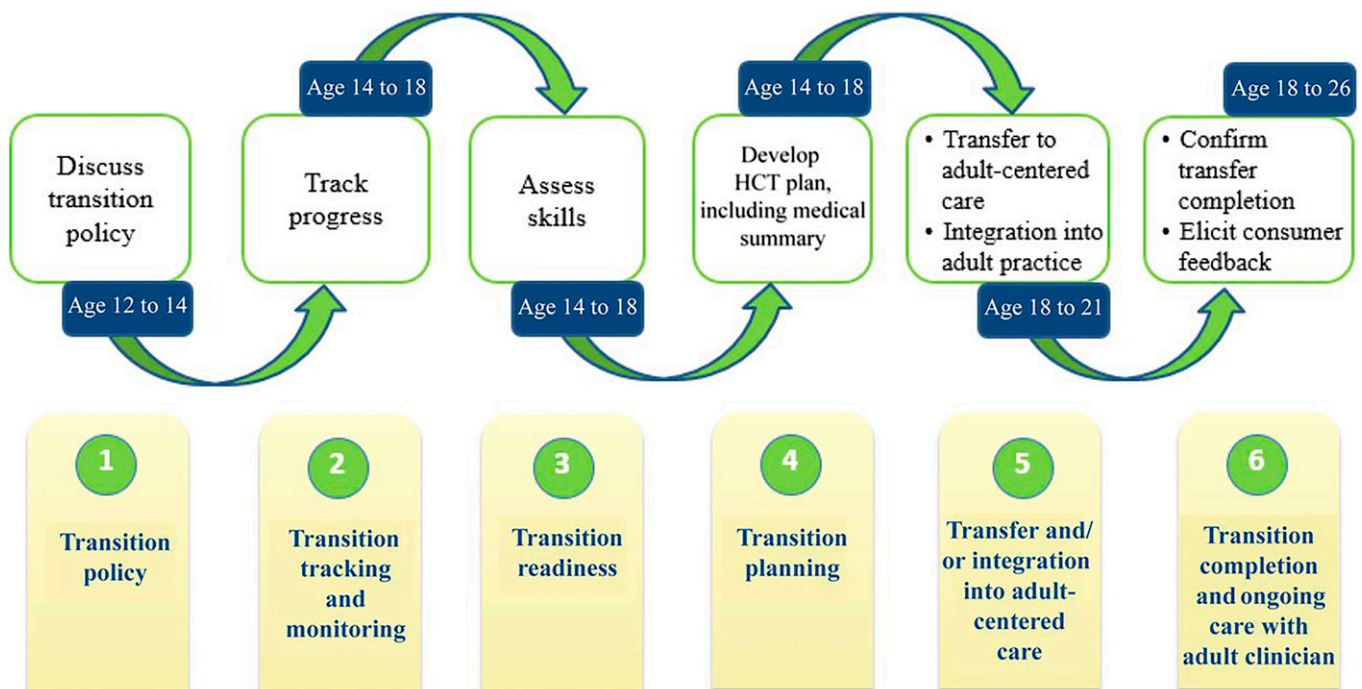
Discuss transition policy

Age 12 to 14

Age 14 to 18

Track progress

Assess skills

Age 14 to 18

Age 14 to 18

Develop HCT plan, including medical summary

• Transfer to adult-centered care
• Integration into adult practice

Age 18 to 21

Age 18 to 26

• Confirm transfer completion
• Elicit consumer feedback

1
Transition policy

2
Transition tracking and monitoring

3
Transition readiness

4
Transition planning

5
Transfer and/ or integration into adult-centered care

6
Transition completion and ongoing care with adult clinician